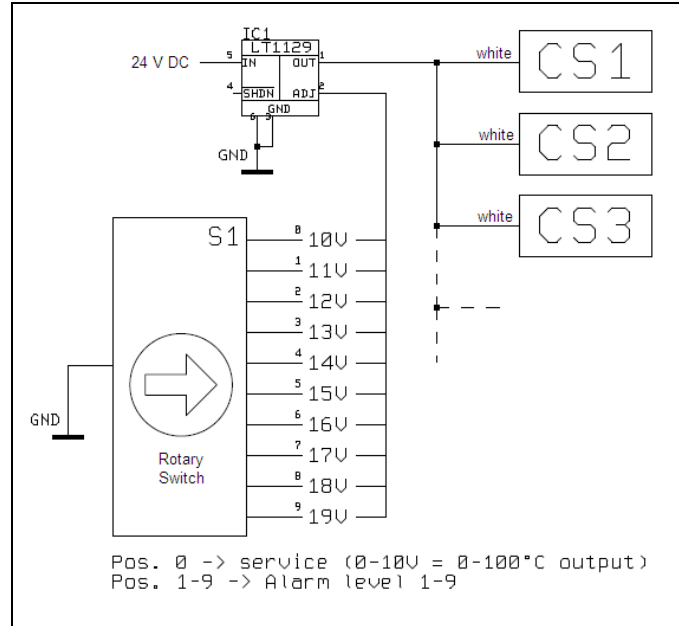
IC1
LT1129
24 V DC
5 IN
OUT 1
4 SHDN
ADJ 2
GND
6 3
GND
white
CS1
white
CS2
white
CS3
S1
0 10V
1 11V
2 12V
3 13V
4 14V
5 15V
6 16V
7 17V
8 18V
9 19V
GND
Rotary Switch
Pos. 0 -> service (0-10V = 0-100°C output)
Pos. 1-9 -> Alarm level 1-9